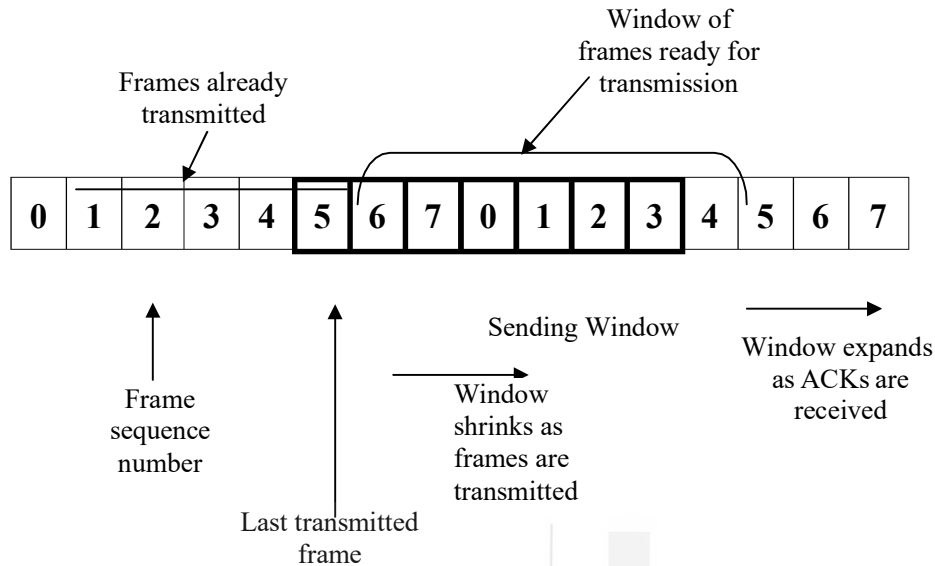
Window of frames ready for transmission

Frames already transmitted

| 0 | 1 | 2 | 3 | 4 | 5 | 6 | 7 | 0 | 1 | 2 | 3 | 4 | 5 | 6 | 7 |
|---|---|---|---|---|---|---|---|---|---|---|---|---|---|---|---|

Sending Window

Window expands as ACKs are received

Frame sequence number

Window shrinks as frames are transmitted

Last transmitted frame